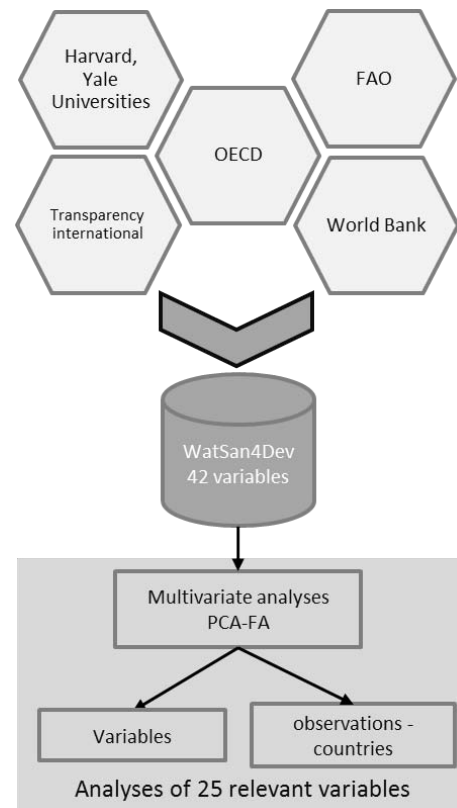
Harvard, Yale Universities

FAO

OECD

Transparency international

World Bank

WatSan4Dev
42 variables

Multivariate analyses
PCA-FA

Variables

observations - countries

Analyses of 25 relevant variables